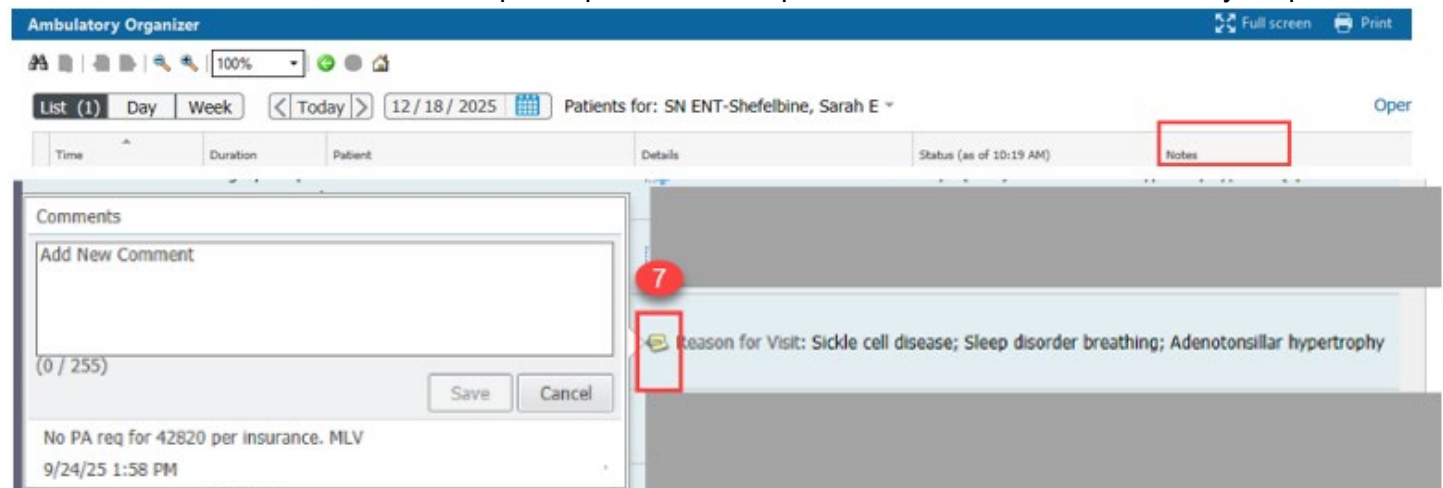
Ambulatory Organizer

Full screen Print

100%

List (1) Day Week

Today

12 / 18 / 2025

Patients for: SN ENT-Shefelbine, Sarah E

Oper

| Time | Duration | Patient | Details | Status (as of 10:19 AM) | Notes |
|---|---|---|---|---|---|

Comments

Add New Comment

(0 / 255)

Save Cancel

No PA req for 42820 per insurance. MLV

9/24/25 1:58 PM

7

Reason for Visit: Sickle cell disease; Sleep disorder breathing; Adenotonsillar hypertrophy